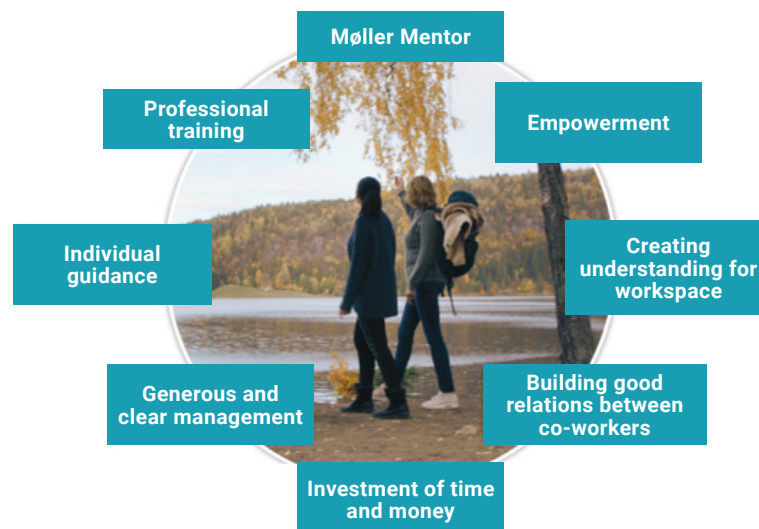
Møller Mentor

Empowerment

Creating understanding for workspace

Building good relations between co-workers

Investment of time and money

Generous and clear management

Individual guidance

Professional training